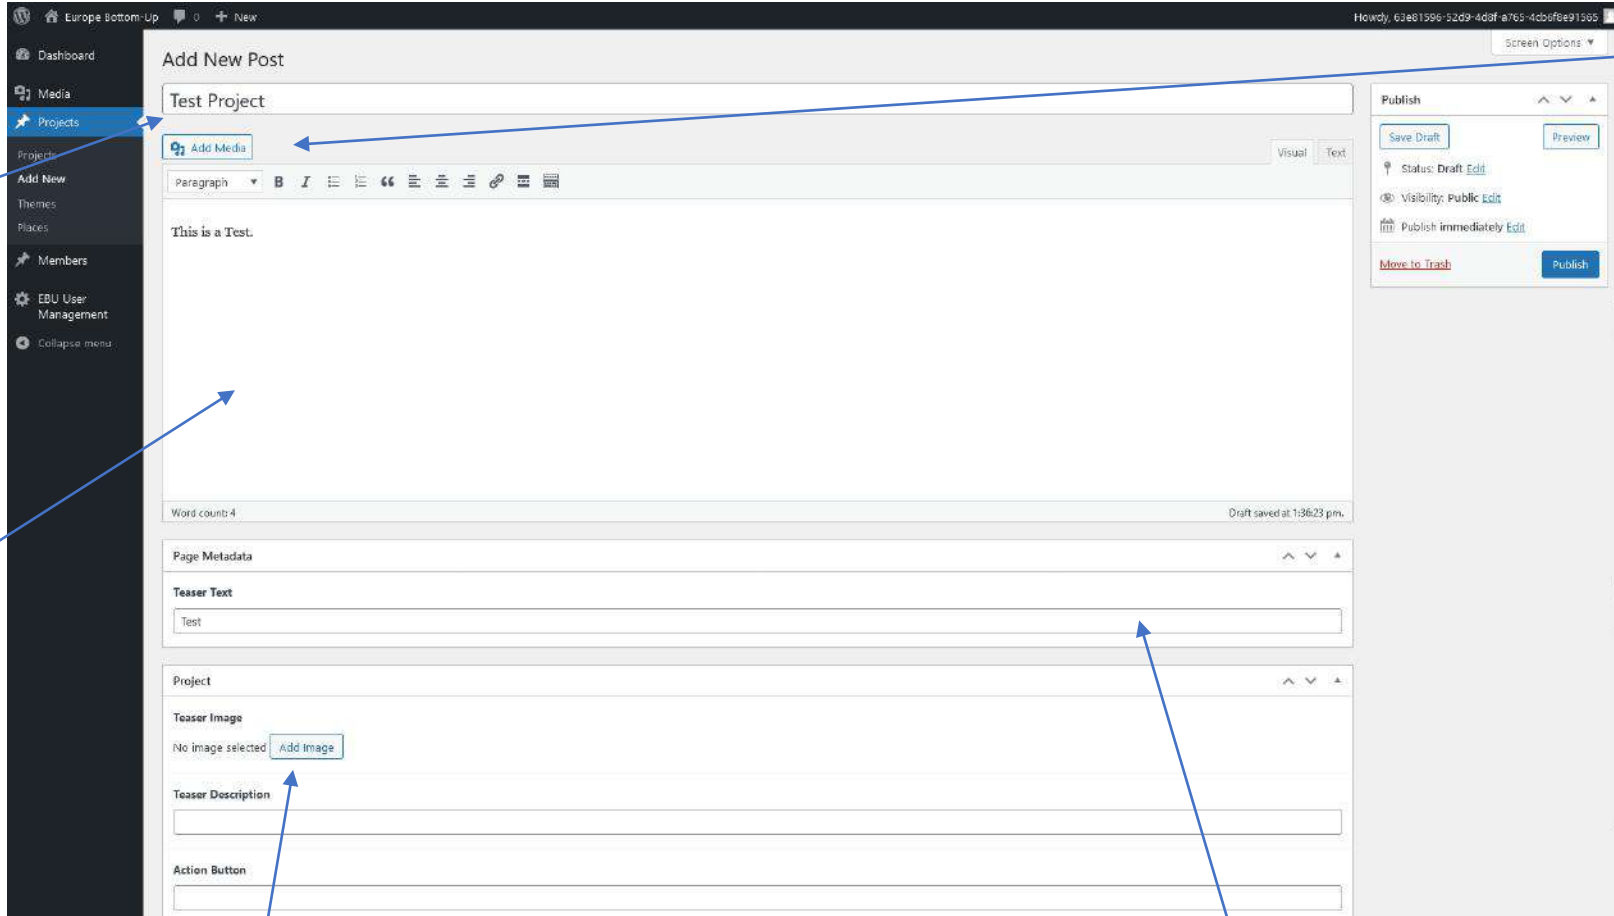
Europe Bottom-Up 0 New
Howdy, 63e81596-52d9-4d8f-a765-4cb6f8e91565
Screen Options ▼

Dashboard
Media
Projects
Projects
Add New
Themes
Places
Members
EBU User Management
Collapse menu

Add New Post

Test Project

Add Media

Visual Text

Paragraph

This is a Test.

Word count: 4
Draft saved at 1:36:23 pm.

Page Metadata

Teaser Text

Test

Project

Teaser Image

No image selected Add Image

Teaser Description

Action Button

Publish

Save Draft
Preview

Status: Draft Edit

Visibility: Public Edit

Publish immediately Edit

Move to Trash
Publish